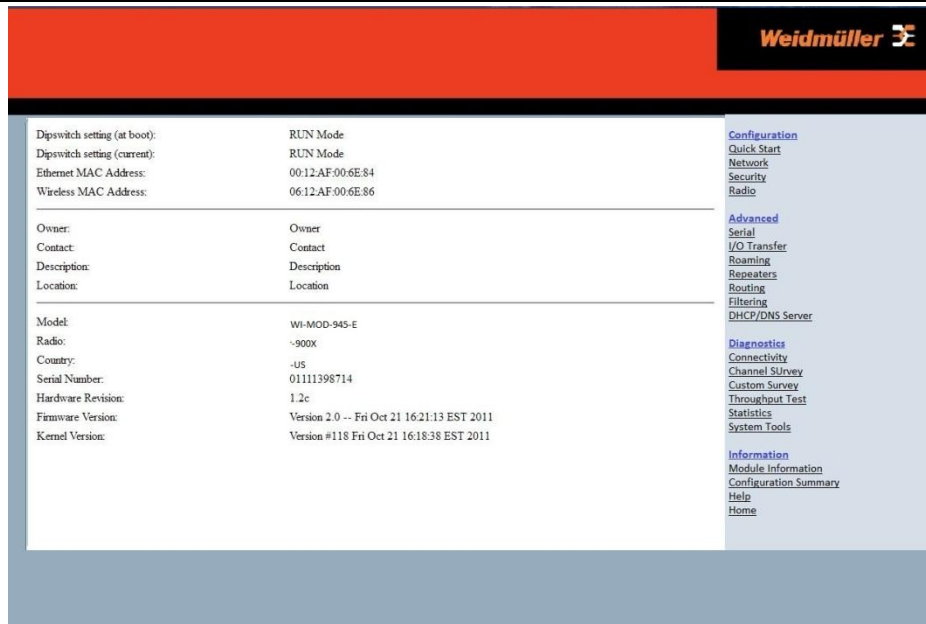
Weidmüller

| | |
|---|---|
| Dipswitch setting (at boot): | RUN Mode |
| Dipswitch setting (current): | RUN Mode |
| Ethernet MAC Address: | 00:12:AF:00:6E:84 |
| Wireless MAC Address: | 06:12:AF:00:6E:86 |

| | |
|---|---|
| Owner: | Owner |
| Contact: | Contact |
| Description: | Description |
| Location: | Location |

| | |
|---|---|
| Model: | WI-MOD-945-E |
| Radio: | -900X |
| Country: | -US |
| Serial Number: | 01111398714 |
| Hardware Revision: | 1.2c |
| Firmware Version: | Version 2.0 -- Fri Oct 21 16:21:13 EST 2011 |
| Kernel Version: | Version #118 Fri Oct 21 16:18:38 EST 2011 |

Configuration
Quick Start
Network
Security
Radio

Advanced
Serial
I/O Transfer
Roaming
Repeaters
Routing
Filtering
DHCP/DNS Server

Diagnostics
Connectivity
Channel SUrvey
Custom Survey
Throughput Test
Statistics
System Tools

Information
Module Information
Configuration Summary
Help
Home